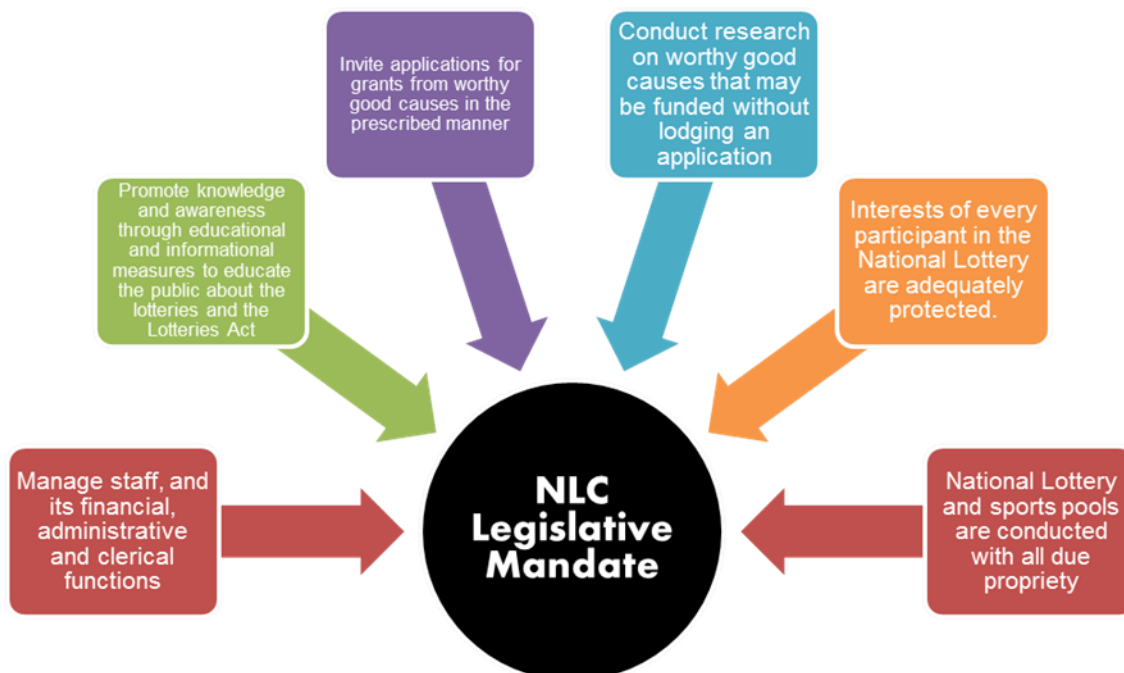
Invite applications for grants from worthy good causes in the prescribed manner

Conduct research on worthy good causes that may be funded without lodging an application

Promote knowledge and awareness through educational and informational measures to educate the public about the lotteries and the Lotteries Act

Interests of every participant in the National Lottery are adequately protected.

Manage staff, and its financial, administrative and clerical functions

NLC Legislative Mandate

National Lottery and sports pools are conducted with all due propriety